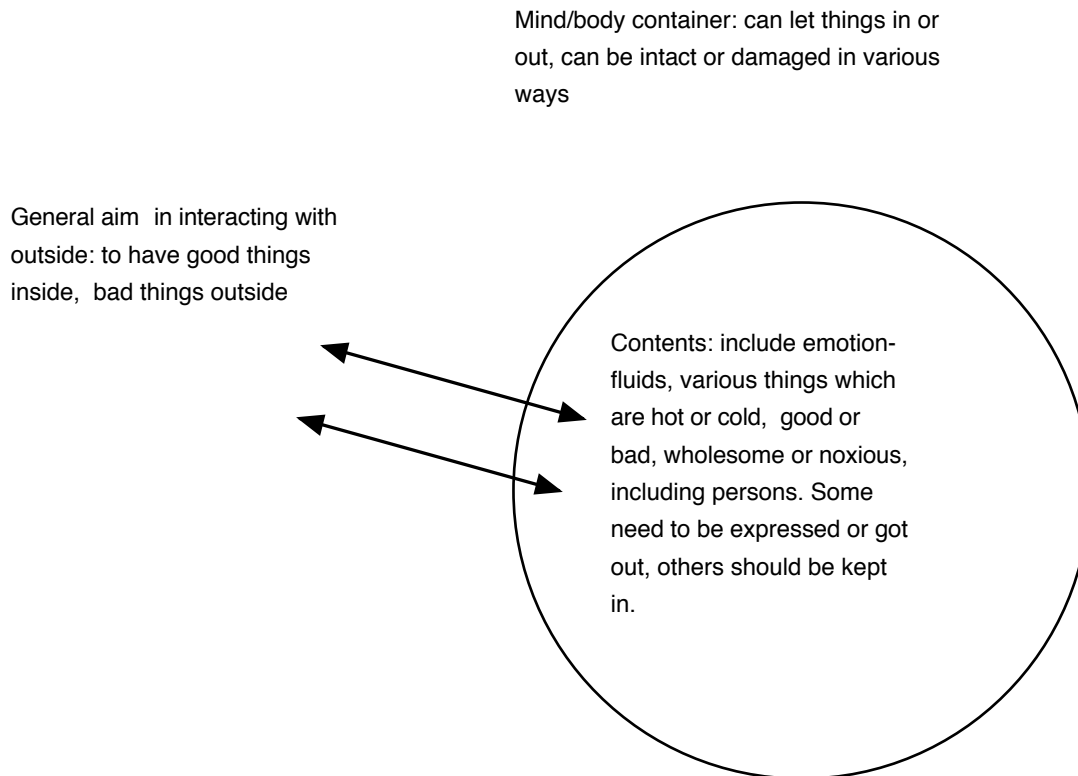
Mind/body container: can let things in or out, can be intact or damaged in various ways

General aim in interacting with outside: to have good things inside, bad things outside

Contents: include emotion-fluids, various things which are hot or cold, good or bad, wholesome or noxious, including persons. Some need to be expressed or got out, others should be kept in.